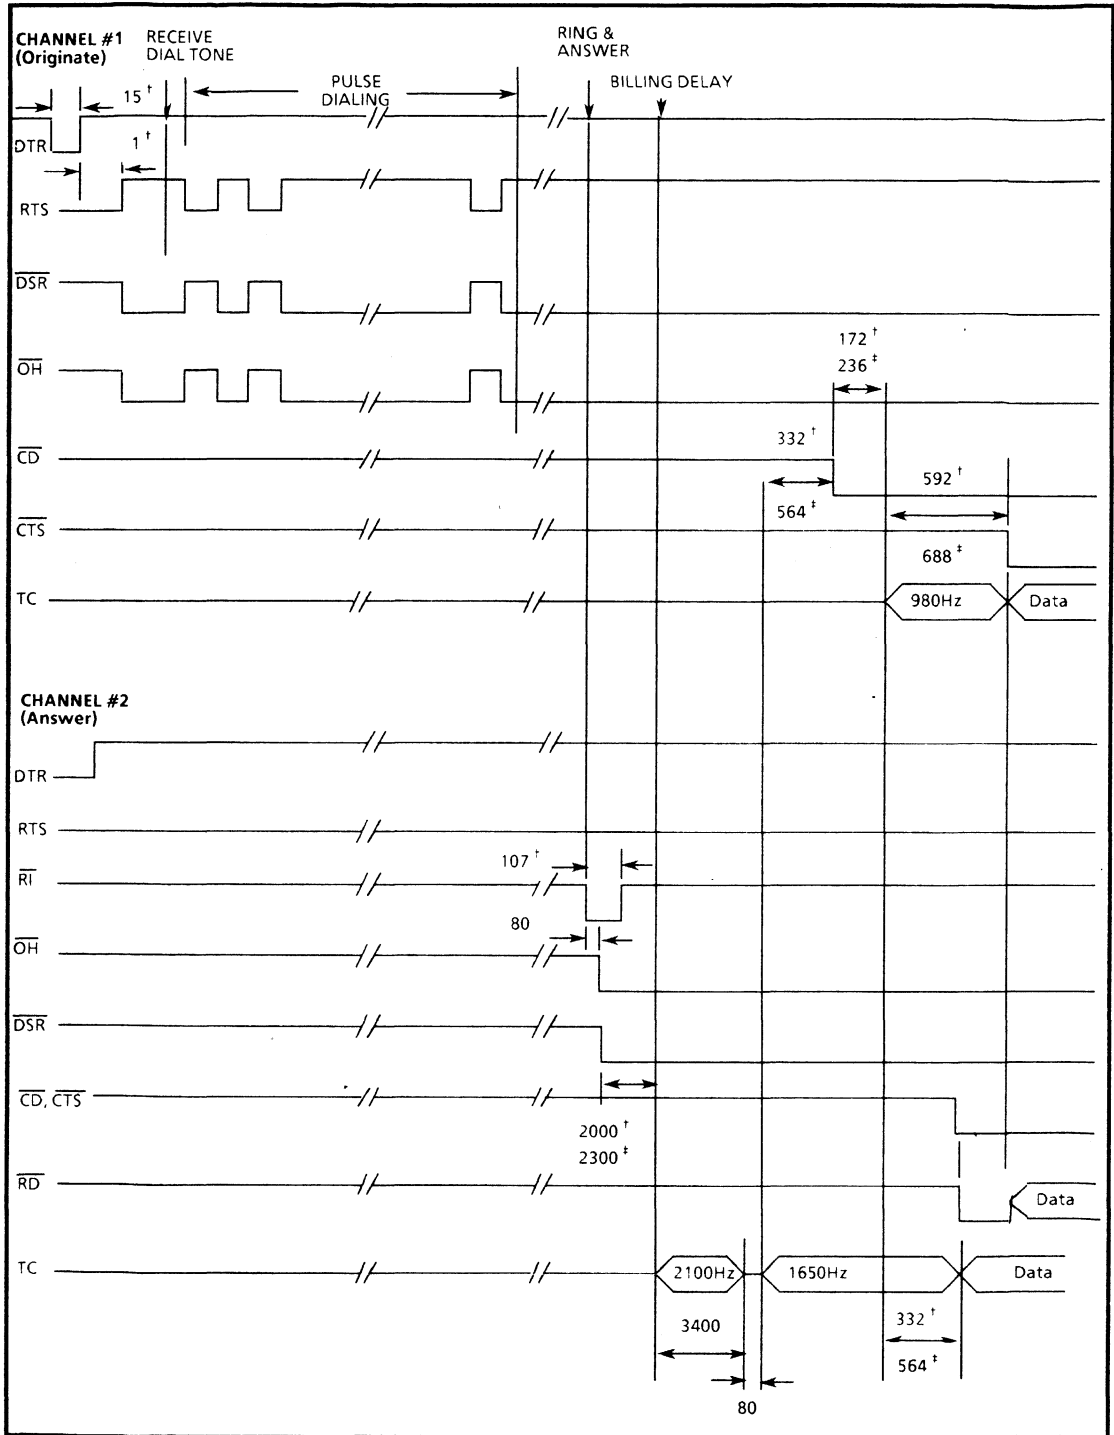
CHANNEL #1 (Originate)

RECEIVE DIAL TONE

RING & ANSWER

PULSE DIALING

BILLING DELAY

$15^{\dagger}$

$1^{\dagger}$

DTR

RTS

$\overline{DSR}$

$\overline{OH}$

$172^{\dagger}$

$236^{\ddagger}$

$332^{\dagger}$

$\overline{CD}$

$592^{\dagger}$

$564^{\ddagger}$

$\overline{CTS}$

$688^{\ddagger}$

TC

980Hz

Data

CHANNEL #2 (Answer)

DTR

RTS

$107^{\dagger}$

$\overline{RI}$

80

$\overline{OH}$

$\overline{DSR}$

$\overline{CD}$, $\overline{CTS}$

$2000^{\dagger}$

$2300^{\ddagger}$

$\overline{RD}$

Data

TC

2100Hz

1650Hz

Data

3400

$332^{\dagger}$

$564^{\ddagger}$

80